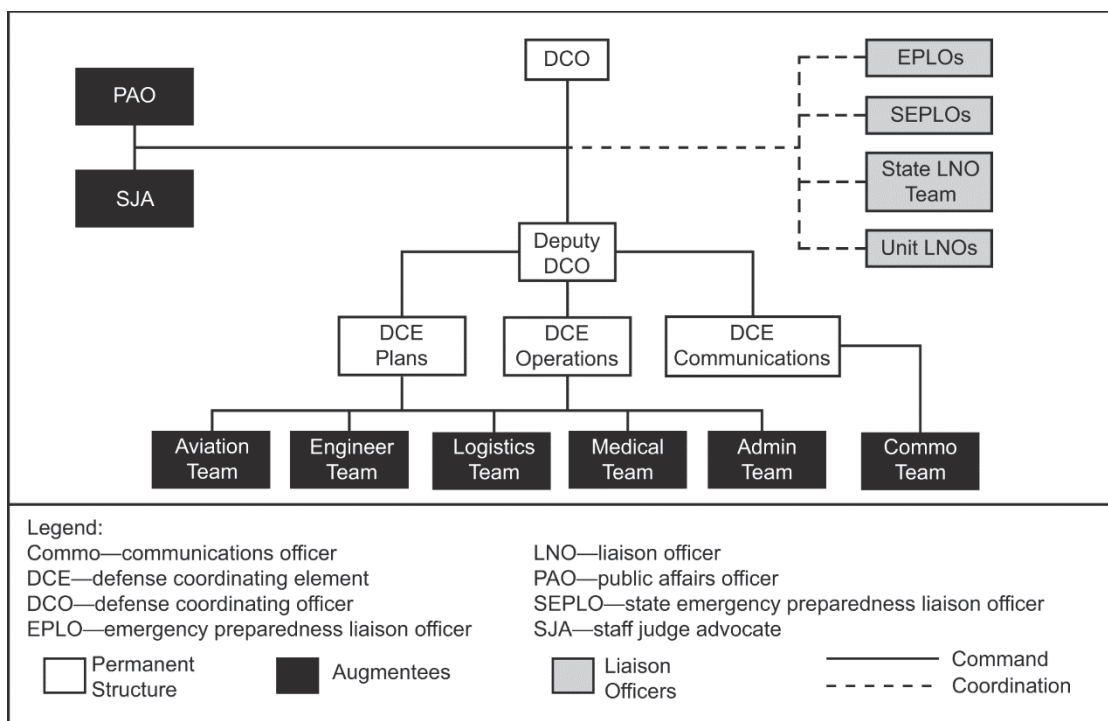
DCO

PAO

SJA

EPLOs

SEPLOs

State LNO Team

Unit LNOs

Deputy DCO

DCE Plans

DCE Operations

DCE Communications

Aviation Team

Engineer Team

Logistics Team

Medical Team

Admin Team

Commo Team

Legend:
Commo—communications officer
DCE—defense coordinating element
DCO—defense coordinating officer
EPLO—emergency preparedness liaison officer
LNO—liaison officer
PAO—public affairs officer
SEPLO—state emergency preparedness liaison officer
SJA—staff judge advocate

Permanent Structure
Augmentees
Liaison Officers
Command
Coordination